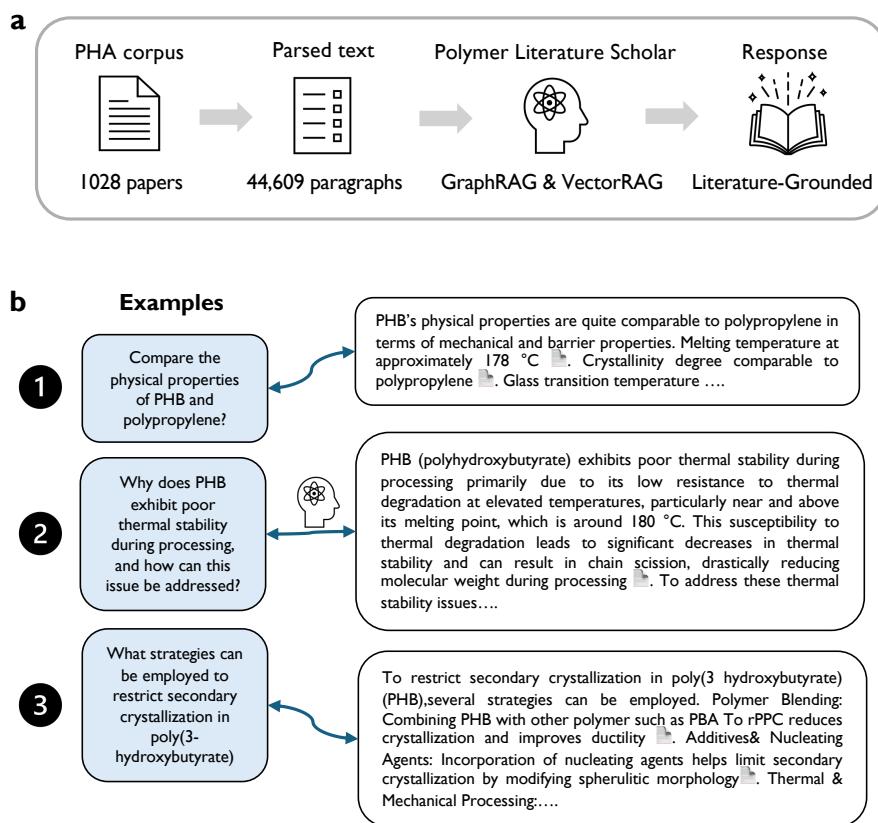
a

PHA corpus

1028 papers

Parsed text

44,609 paragraphs

Polymer Literature Scholar

GraphRAG & VectorRAG

Response

Literature-Grounded

b

Examples

1

Compare the physical properties of PHB and polypropylene?

PHB's physical properties are quite comparable to polypropylene in terms of mechanical and barrier properties. Melting temperature at approximately 178 °C. Crystallinity degree comparable to polypropylene. Glass transition temperature ….

2

Why does PHB exhibit poor thermal stability during processing, and how can this issue be addressed?

PHB (polyhydroxybutyrate) exhibits poor thermal stability during processing primarily due to its low resistance to thermal degradation at elevated temperatures, particularly near and above its melting point, which is around 180 °C. This susceptibility to thermal degradation leads to significant decreases in thermal stability and can result in chain scission, drastically reducing molecular weight during processing. To address these thermal stability issues….

3

What strategies can be employed to restrict secondary crystallization in poly(3-hydroxybutyrate)

To restrict secondary crystallization in poly(3 hydroxybutyrate) (PHB),several strategies can be employed. Polymer Blending: Combining PHB with other polymer such as PBA To rPPC reduces crystallization and improves ductility. Additives& Nucleating Agents: Incorporation of nucleating agents helps limit secondary crystallization by modifying spherulitic morphology. Thermal & Mechanical Processing:….